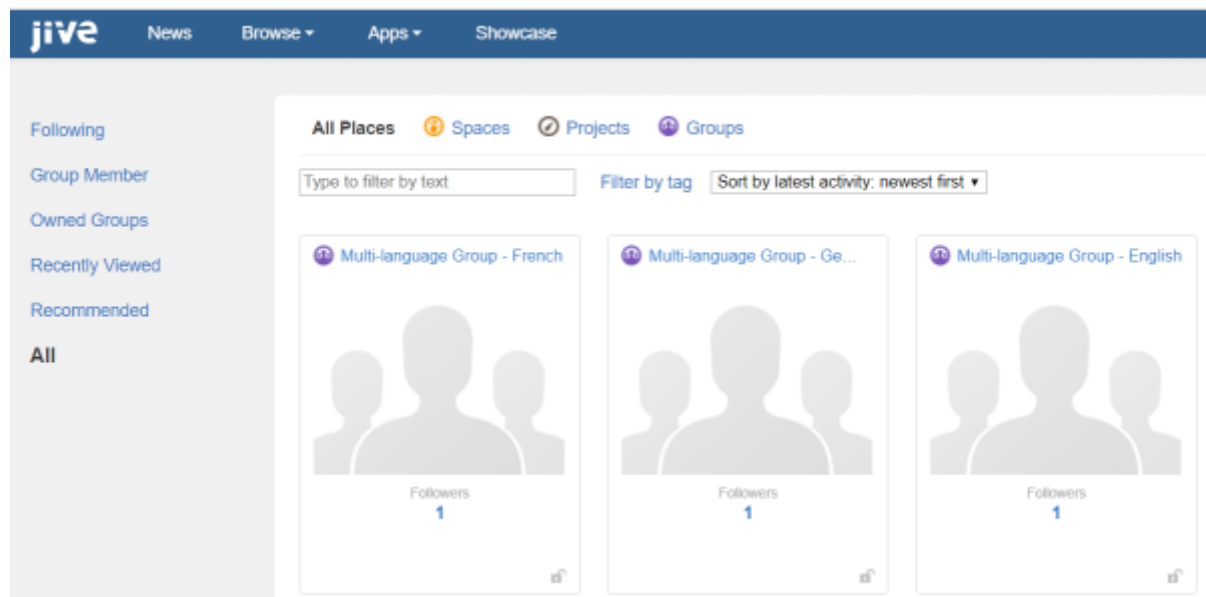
jive News Browse ▾ Apps ▾ Showcase

Following
Group Member
Owned Groups
Recently Viewed
Recommended
All

All Places Spaces Projects Groups

Type to filter by text Filter by tag Sort by latest activity: newest first ▾

Multi-language Group - French
Followers
1

Multi-language Group - Ge...
Followers
1

Multi-language Group - English
Followers
1